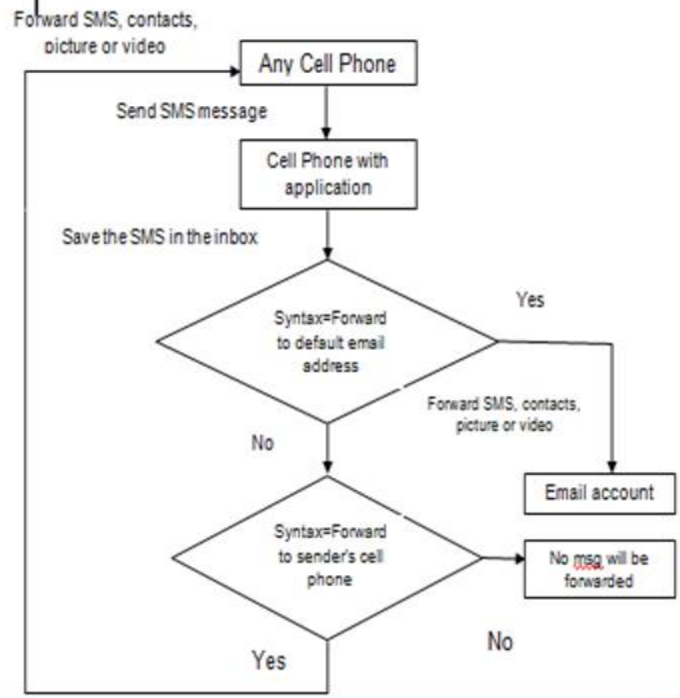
Forward SMS, contacts, picture or video

Any Cell Phone

Send SMS message

Cell Phone with application

Save the SMS in the inbox

Syntax=Forward to default email address

Yes

Forward SMS, contacts, picture or video

No

Email account

Syntax=Forward to sender's cell phone

No msg will be forwarded

No

Yes